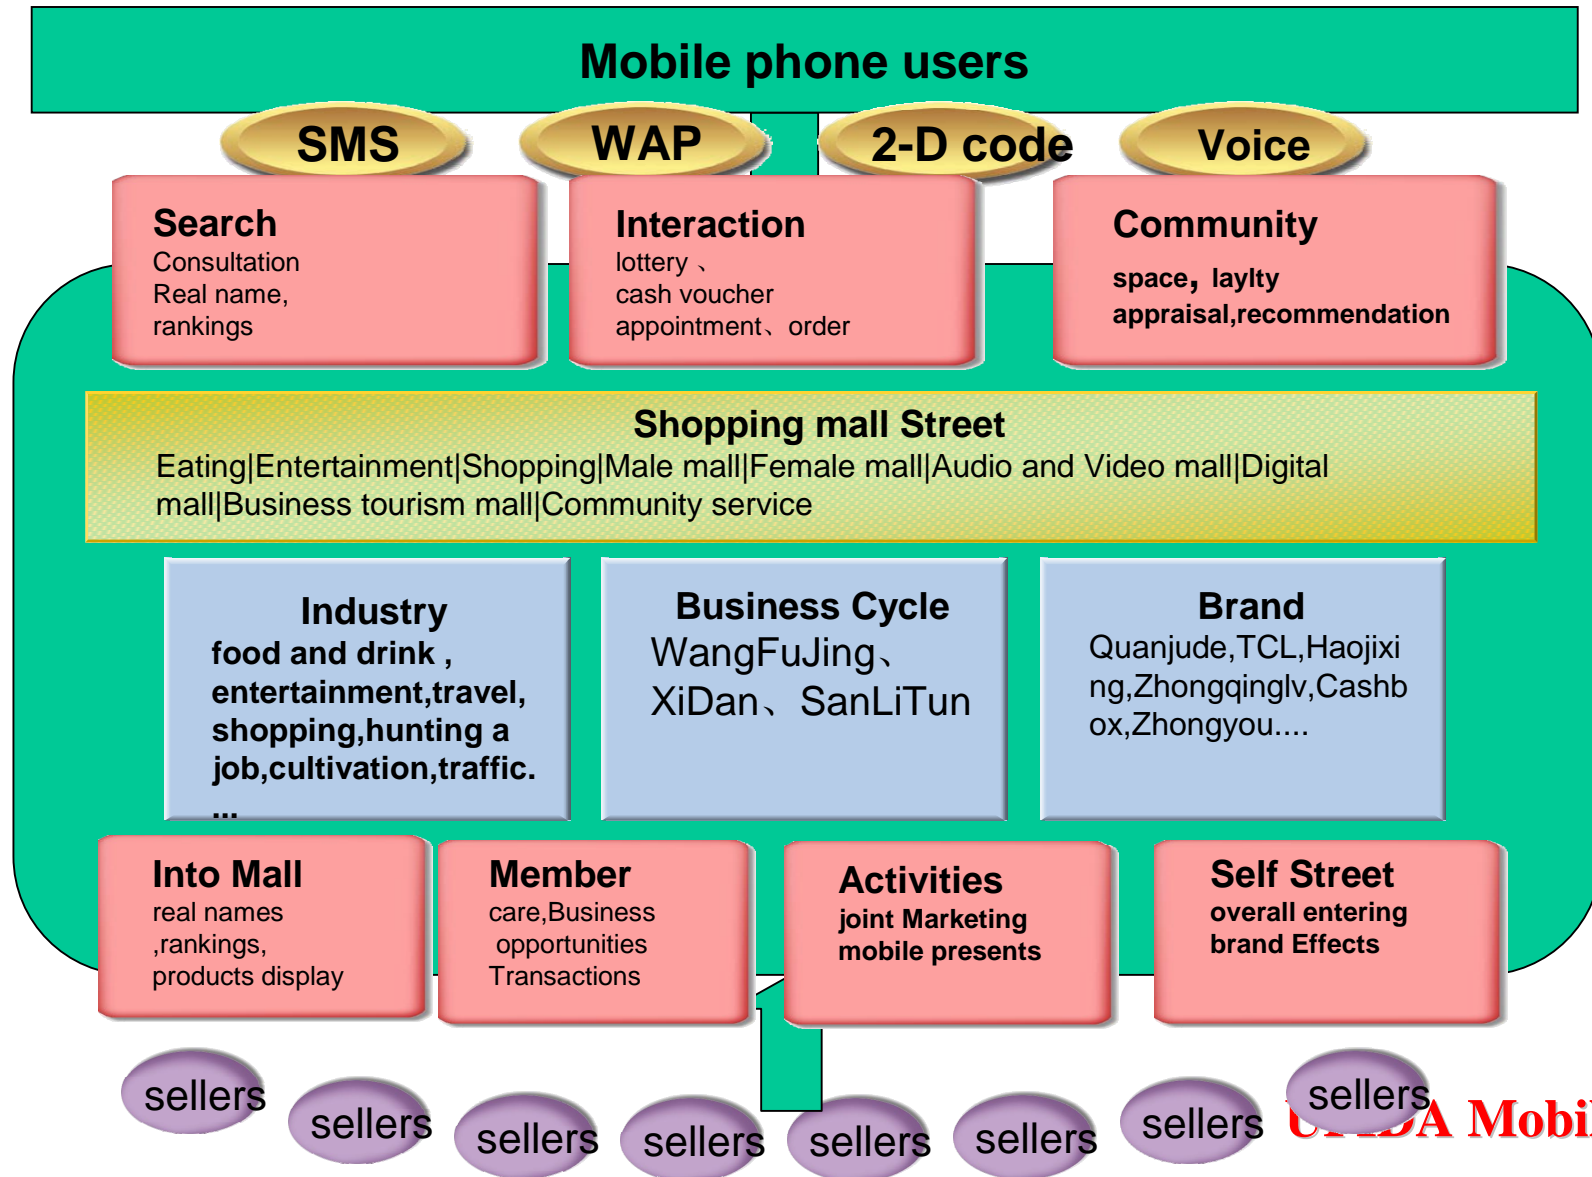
Mobile phone users

SMS

WAP

2-D code

Voice

Search
Consultation
Real name,
rankings

Interaction
lottery 、
cash voucher
appointment、order

Community
space，laylty
appraisal,recommendation

Shopping mall Street
Eating|Entertainment|Shopping|Male mall|Female mall|Audio and Video mall|Digital mall|Business tourism mall|Community service

Industry
food and drink , entertainment,travel, shopping,hunting a job,cultivation,traffic. ...

Business Cycle
WangFuJing、XiDan、SanLiTun

Brand
Quanjude,TCL,Haojixing,Zhongqinglv,Cashbox,Zhongyou....

Into Mall
real names ,rankings, products display

Member
care,Business opportunities Transactions

Activities
joint Marketing
mobile presents

Self Street
overall entering
brand Effects

sellers

sellers

sellers

sellers

sellers

sellers

sellers

sellers

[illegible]DA Mobi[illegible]